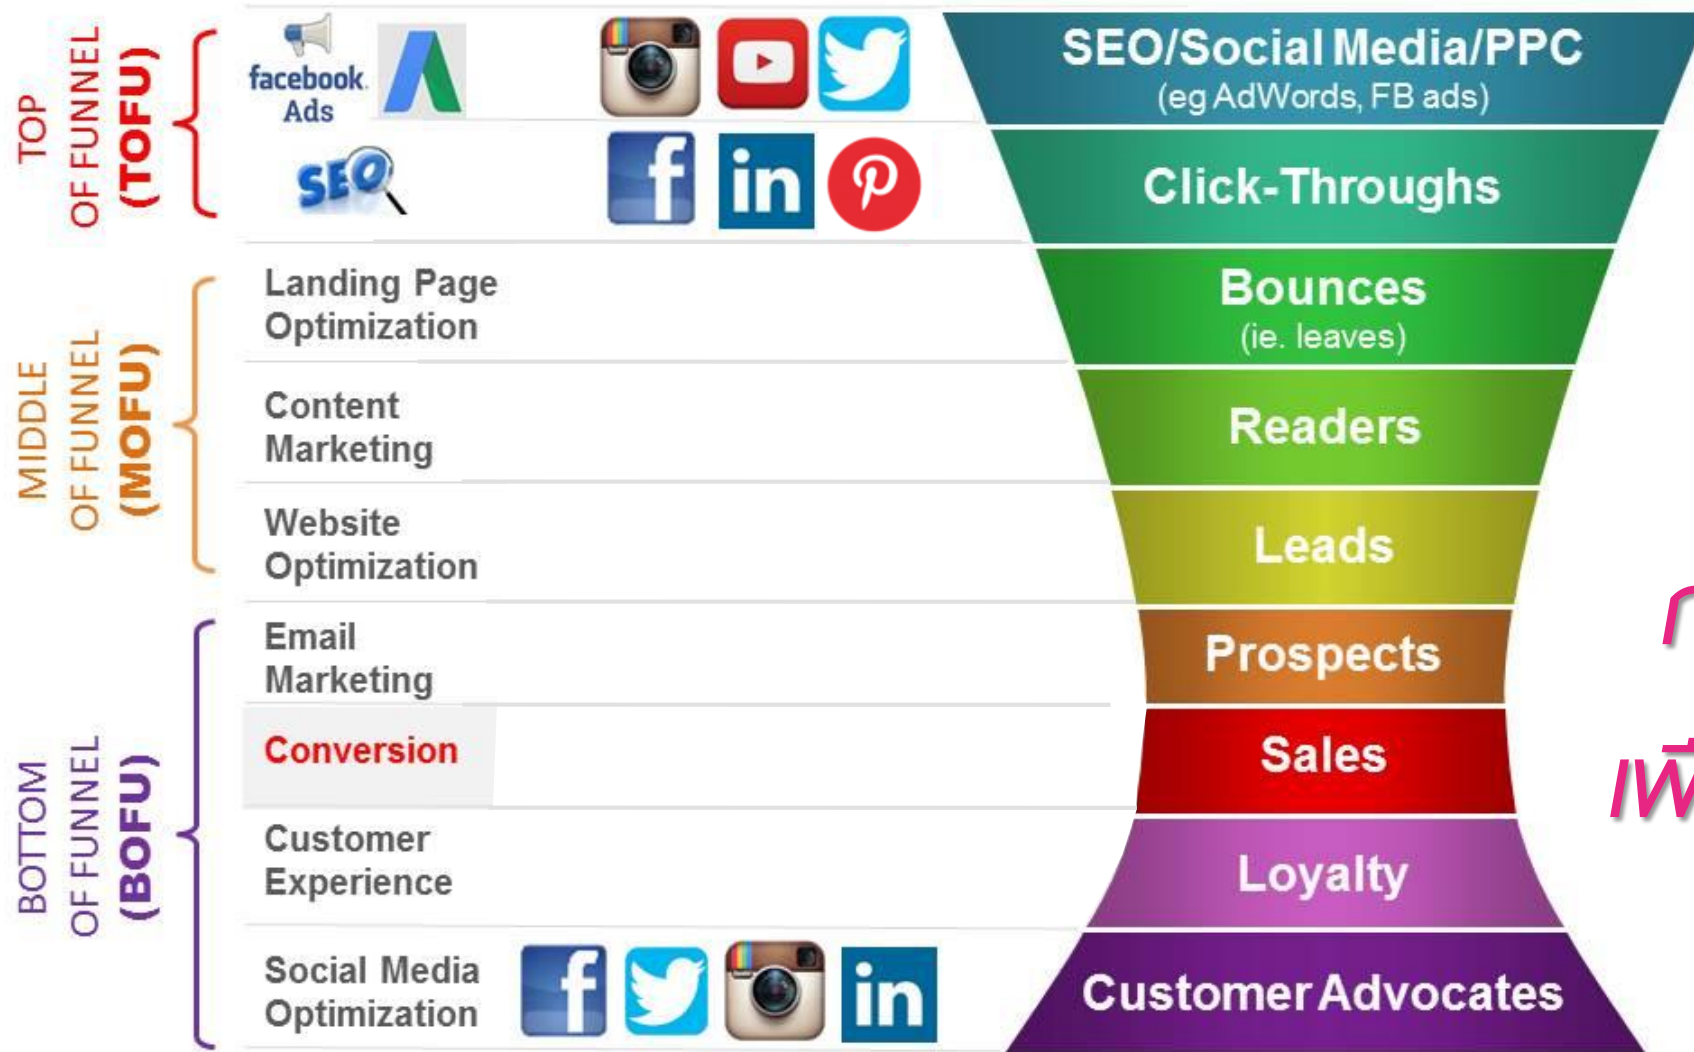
TOP OF FUNNEL (TOFU)

facebook Ads

SEO

SEO/Social Media/PPC
(eg AdWords, FB ads)

Click-Throughs

MIDDLE OF FUNNEL (MOFU)

Landing Page Optimization

Bounces
(ie. leaves)

Content Marketing

Readers

Website Optimization

Leads

BOTTOM OF FUNNEL (BOFU)

Email Marketing

Prospects

Conversion

Sales

Customer Experience

Loyalty

Social Media Optimization

in

Customer Advocates

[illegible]

เพ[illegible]